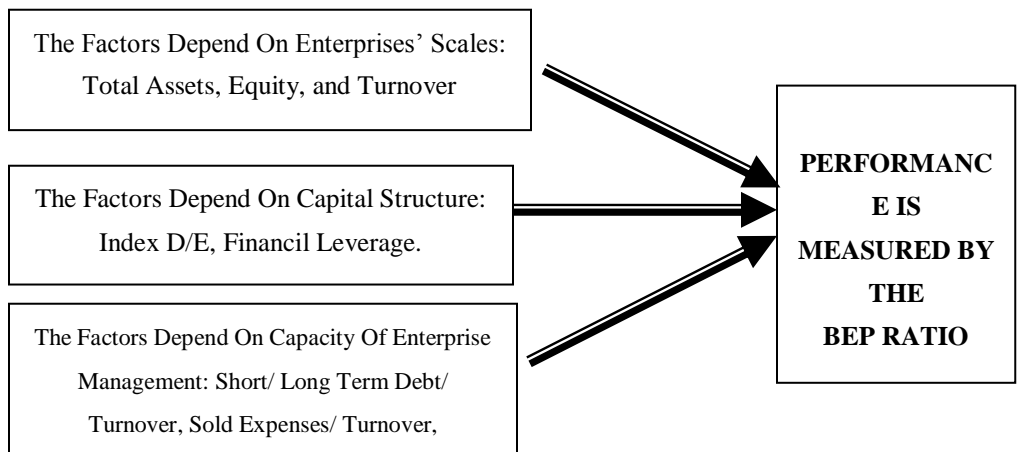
The Factors Depend On Enterprises' Scales: Total Assets, Equity, and Turnover

The Factors Depend On Capital Structure: Index D/E, Financil Leverage.

The Factors Depend On Capacity Of Enterprise Management: Short/ Long Term Debt/ Turnover, Sold Expenses/ Turnover,

PERFORMANCE IS MEASURED BY THE BEP RATIO